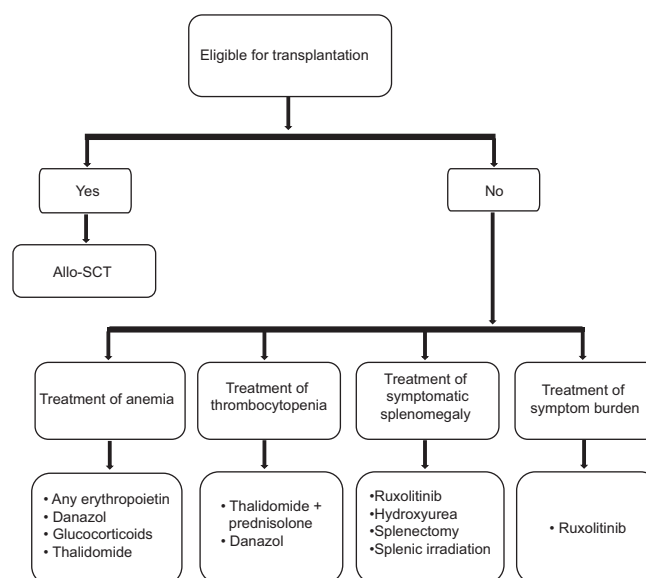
Eligible for transplantation

Yes

No

Allo-SCT

Treatment of anemia

Treatment of thrombocytopenia

Treatment of symptomatic splenomegaly

Treatment of symptom burden

• Any erythropoietin
• Danazol
• Glucocorticoids
• Thalidomide

• Thalidomide + prednisolone
• Danazol

•Ruxolitinib
•Hydroxyurea
•Splenectomy
•Splenic irradiation

• Ruxolitinib